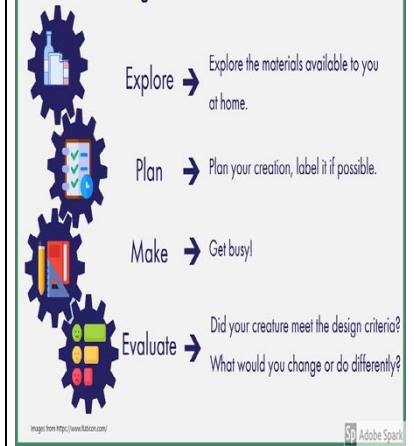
Explore → Explore the materials available to you at home.

Plan → Plan your creation, label it if possible.

Make → Get busy!

Evaluate → Did your creature meet the design criteria? What would you change or do differently?

Images from https://www.flaticon.com/

Sp Adobe Spark